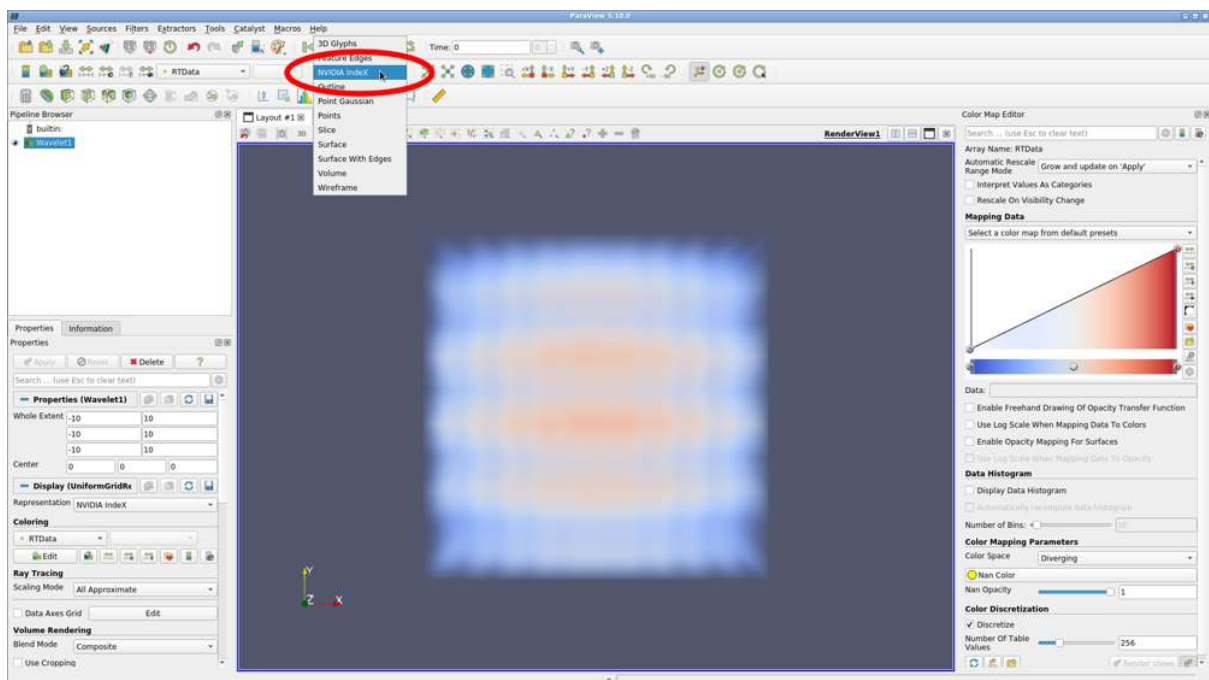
ParaView 5.10.0

File Edit View Sources Filters Extractors Tools Catalyst Macros Help

Time: 0

RTData

3D Glyphs
Feature Edges
NVIDIA IndeX
Outline
Point Gaussian
Points
Slice
Surface
Surface With Edges
Volume
Wireframe

Pipeline Browser
builtin:
Wavelet1

Layout #1
RenderView1

Properties Information
Properties
Apply Reset Delete ?
Search ... (use Esc to clear text)
Properties (Wavelet1)
Whole Extent -10 10
-10 10
-10 10
Center 0 0 0
Display (UniformGridRe
Representation NVIDIA IndeX
Coloring
RTData
Edit
Ray Tracing
Scaling Mode All Approximate
Data Axes Grid Edit
Volume Rendering
Blend Mode Composite
Use Cropping

Color Map Editor
Search ... (use Esc to clear text)
Array Name: RTData
Automatic Rescale Range Mode Grow and update on 'Apply'
Interpret Values As Categories
Rescale On Visibility Change
Mapping Data
Select a color map from default presets
Data:
Enable Freehand Drawing Of Opacity Transfer Function
Use Log Scale When Mapping Data To Colors
Enable Opacity Mapping For Surfaces
Use Log Scale When Mapping Data To Opacity
Data Histogram
Display Data Histogram
Automatically recompute data histogram
Number of Bins: 10
Color Mapping Parameters
Color Space Diverging
Nan Color
Nan Opacity 1
Color Discretization
Discretize
Number Of Table Values 256
Render Views